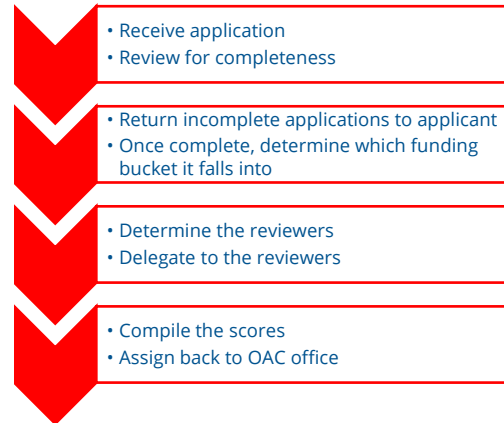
• Receive application
• Review for completeness

• Return incomplete applications to applicant
• Once complete, determine which funding bucket it falls into

• Determine the reviewers
• Delegate to the reviewers

• Compile the scores
• Assign back to OAC office